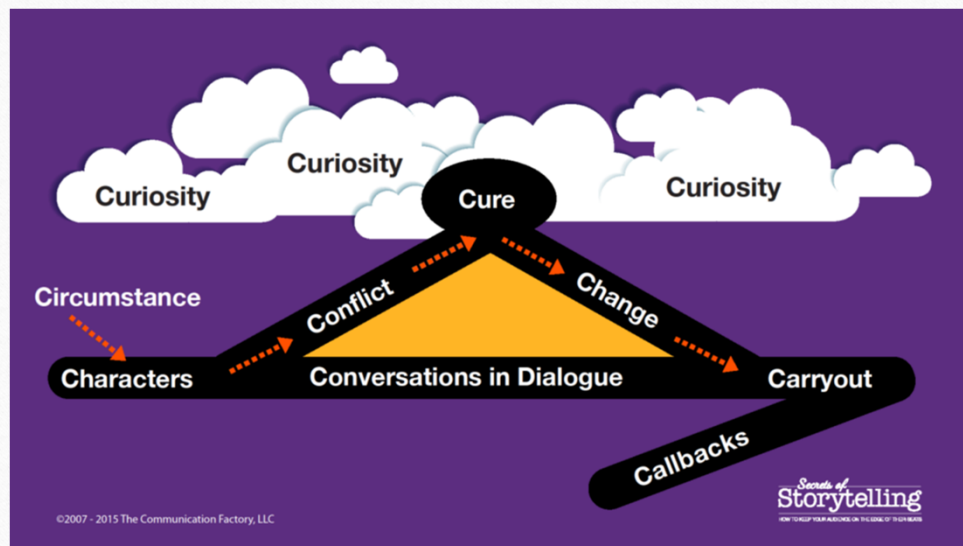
Curiosity

Curiosity

Cure

Curiosity

Circumstance

Conflict

Change

Characters

Conversations in Dialogue

Carryout

Callbacks

©2007 - 2015 The Communication Factory, LLC

Secrets of Storytelling

HOW TO KEEP YOUR AUDIENCE ON THE EDGE OF THEIR SEATS